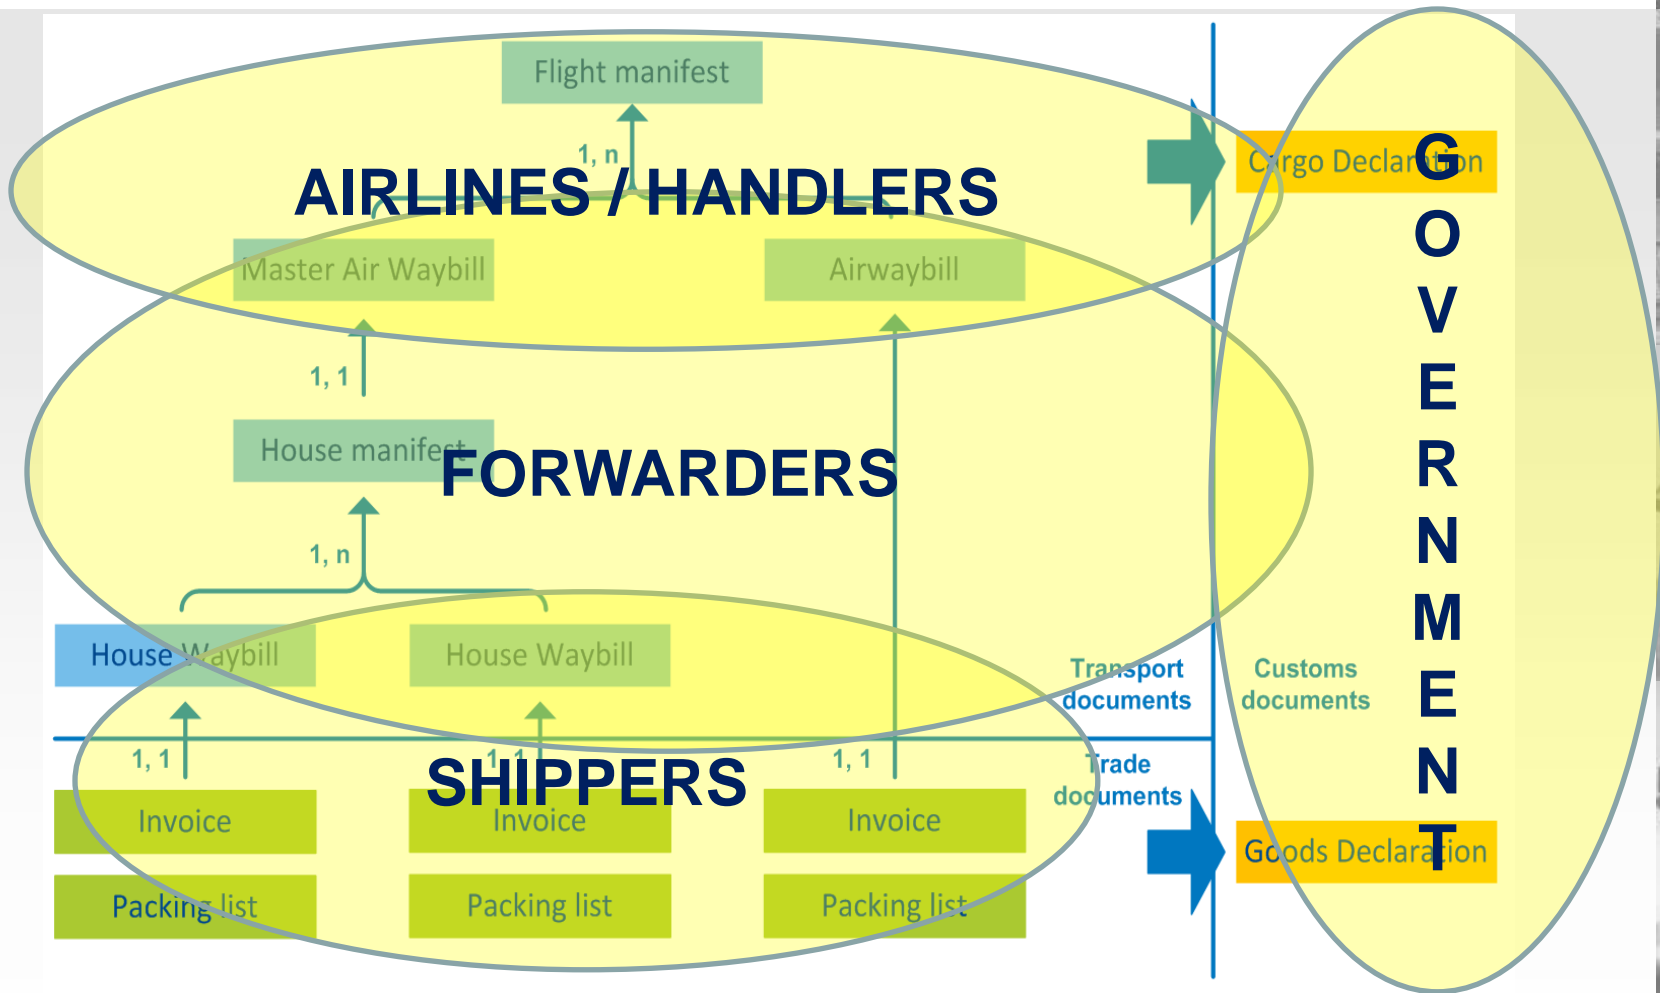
Flight manifest

1, n

AIRLINES / HANDLERS

Cargo Declaration

Master Air Waybill

Airwaybill

1, 1

House manifest

FORWARDERS

1, n

House Waybill

House Waybill

Transport documents

Customs documents

1, 1

1, 1

1, 1

SHIPPERS

Trade documents

Invoice

Invoice

Invoice

Goods Declaration

Packing list

Packing list

Packing list

GOVERNMENT